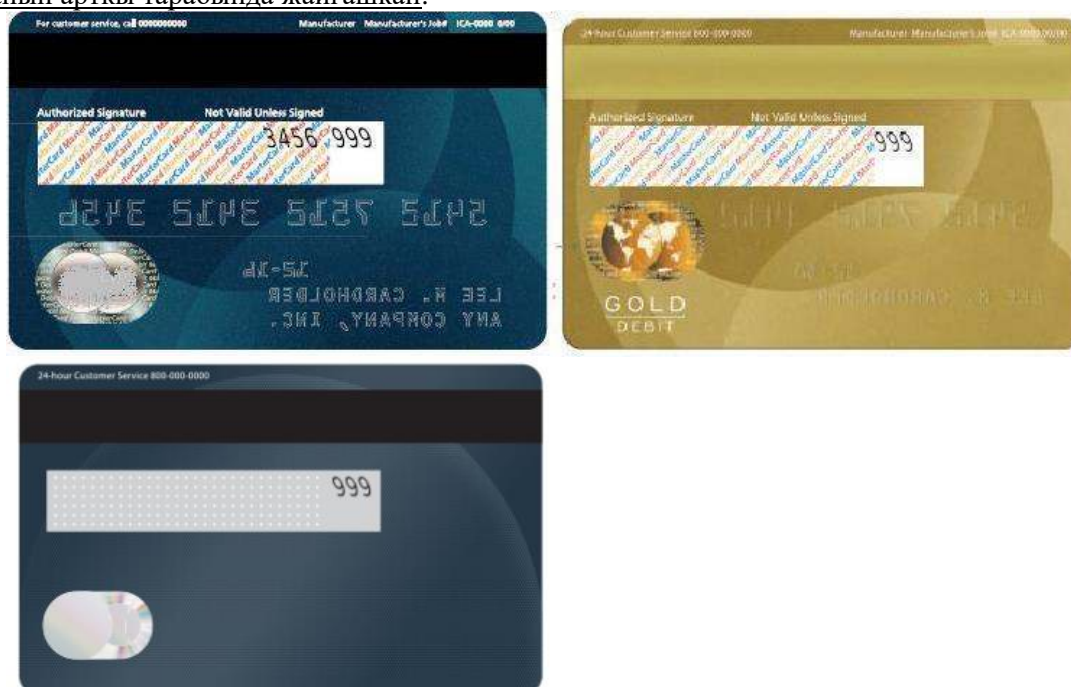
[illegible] артқы тарабында жайғашқан.

For customer service, call 0000000000
Manufacturer Manufacturer's Job# ICA-0000 0/00
Authorized Signature
Not Valid Unless Signed
3456 999

24-hour Customer Service 800-000-0000
Manufacturer Manufacturer's Job# ICA-0000 00/00
Authorized Signature
Not Valid Unless Signed
999
GOLD
DEBIT

24-hour Customer Service 800-000-0000
999